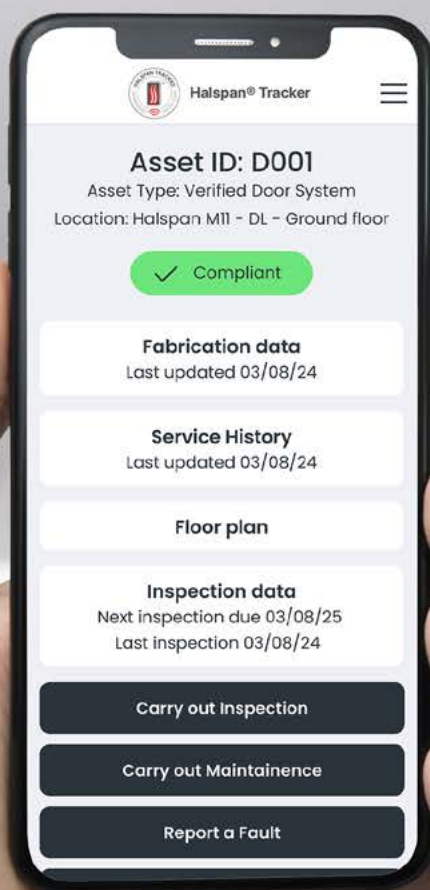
HALSPAN TRACKER

Halspan® Tracker

Asset ID: D001

Asset Type: Verified Door System

Location: Halspan M11 - DL - Ground floor

Compliant

Fabrication data
Last updated 03/08/24

Service History
Last updated 03/08/24

Floor plan

Inspection data
Next inspection due 03/08/25
Last inspection 03/08/24

Carry out Inspection

Carry out Maintainence

Report a Fault